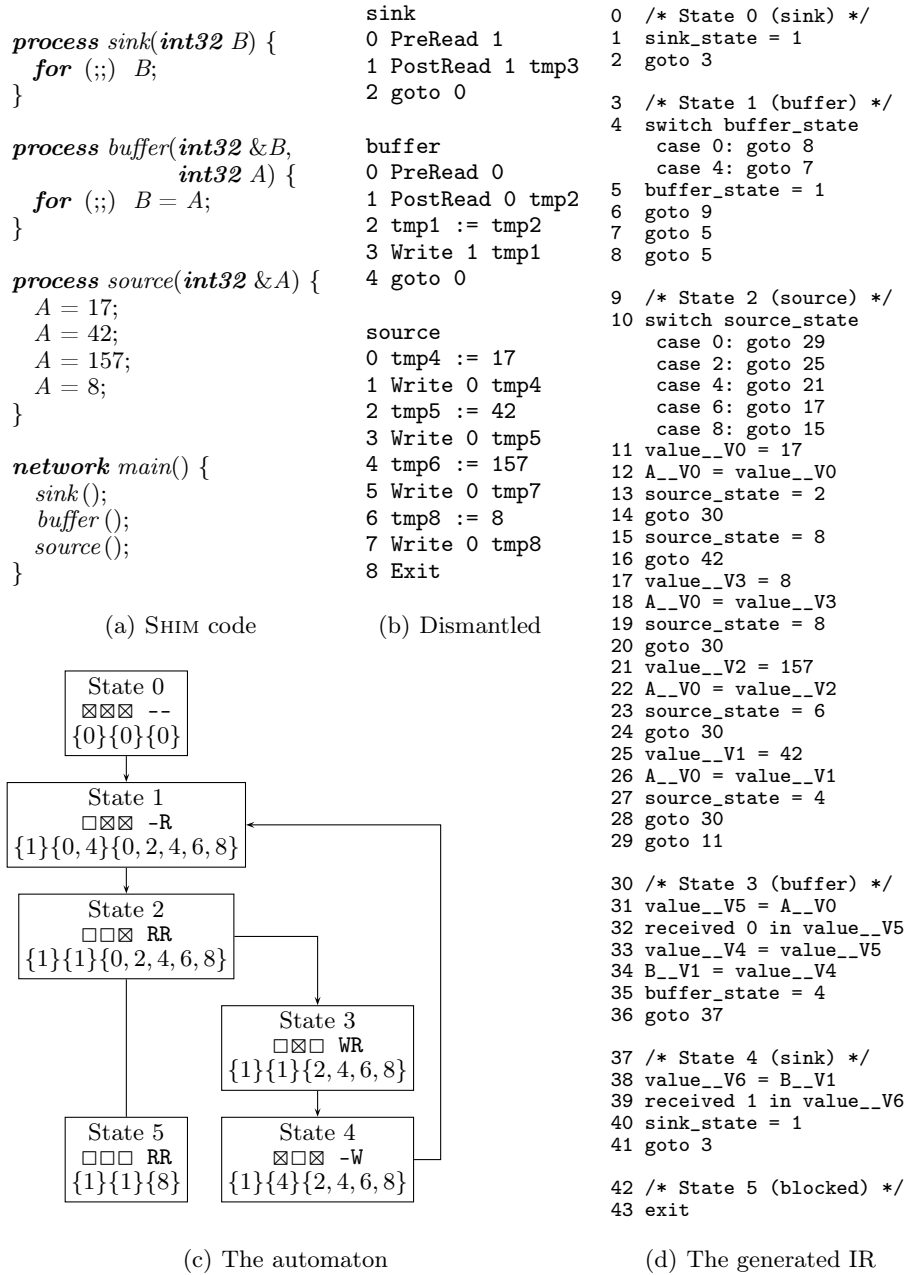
process sink(int32 B) {
  for (;;)  B;
}

process buffer(int32 &B,
               int32 A) {
  for (;;)  B = A;
}

process source(int32 &A) {
  A = 17;
  A = 42;
  A = 157;
  A = 8;
}

network main() {
  sink();
  buffer();
  source();
}

(a) Shim code

sink
0 PreRead 1
1 PostRead 1 tmp3
2 goto 0

buffer
0 PreRead 0
1 PostRead 0 tmp2
2 tmp1 := tmp2
3 Write 1 tmp1
4 goto 0

source
0 tmp4 := 17
1 Write 0 tmp4
2 tmp5 := 42
3 Write 0 tmp5
4 tmp6 := 157
5 Write 0 tmp7
6 tmp8 := 8
7 Write 0 tmp8
8 Exit

(b) Dismantled

0 /* State 0 (sink) */
1 sink_state = 1
2 goto 3

3 /* State 1 (buffer) */
4 switch buffer_state
case 0: goto 8
case 4: goto 7
5 buffer_state = 1
6 goto 9
7 goto 5
8 goto 5

9 /* State 2 (source) */
10 switch source_state
case 0: goto 29
case 2: goto 25
case 4: goto 21
case 6: goto 17
case 8: goto 15
11 value__V0 = 17
12 A__V0 = value__V0
13 source_state = 2
14 goto 30
15 source_state = 8
16 goto 42
17 value__V3 = 8
18 A__V0 = value__V3
19 source_state = 8
20 goto 30
21 value__V2 = 157
22 A__V0 = value__V2
23 source_state = 6
24 goto 30
25 value__V1 = 42
26 A__V0 = value__V1
27 source_state = 4
28 goto 30
29 goto 11

30 /* State 3 (buffer) */
31 value__V5 = A__V0
32 received 0 in value__V5
33 value__V4 = value__V5
34 B__V1 = value__V4
35 buffer_state = 4
36 goto 37

37 /* State 4 (sink) */
38 value__V6 = B__V1
39 received 1 in value__V6
40 sink_state = 1
41 goto 3

42 /* State 5 (blocked) */
43 exit

State 0
⊠⊠⊠ --
{0}{0}{0}

State 1
□⊠⊠ -R
{1}{0, 4}{0, 2, 4, 6, 8}

State 2
□□⊠ RR
{1}{1}{0, 2, 4, 6, 8}

State 3
□⊠□ WR
{1}{1}{2, 4, 6, 8}

State 5
□□□ RR
{1}{1}{8}

State 4
⊠□⊠ -W
{1}{4}{2, 4, 6, 8}

(c) The automaton

(d) The generated IR